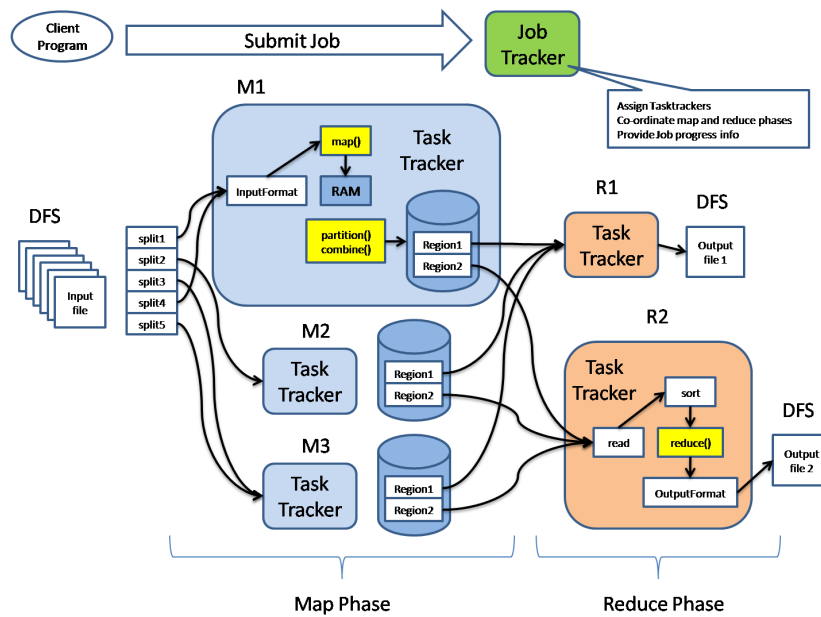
Client Program

Submit Job

Job Tracker

Assign Tasktrackers
Co-ordinate map and reduce phases
Provide Job progress info

M1

Task Tracker

map()

InputFormat

RAM

partition()
combine()

Region1
Region2

DFS

Input file

split1
split2
split3
split4
split5

R1

Task Tracker

DFS

Output file 1

M2

Task Tracker

Region1
Region2

R2

Task Tracker

sort

read

reduce()

OutputFormat

DFS

Output file 2

M3

Task Tracker

Region1
Region2

Map Phase

Reduce Phase